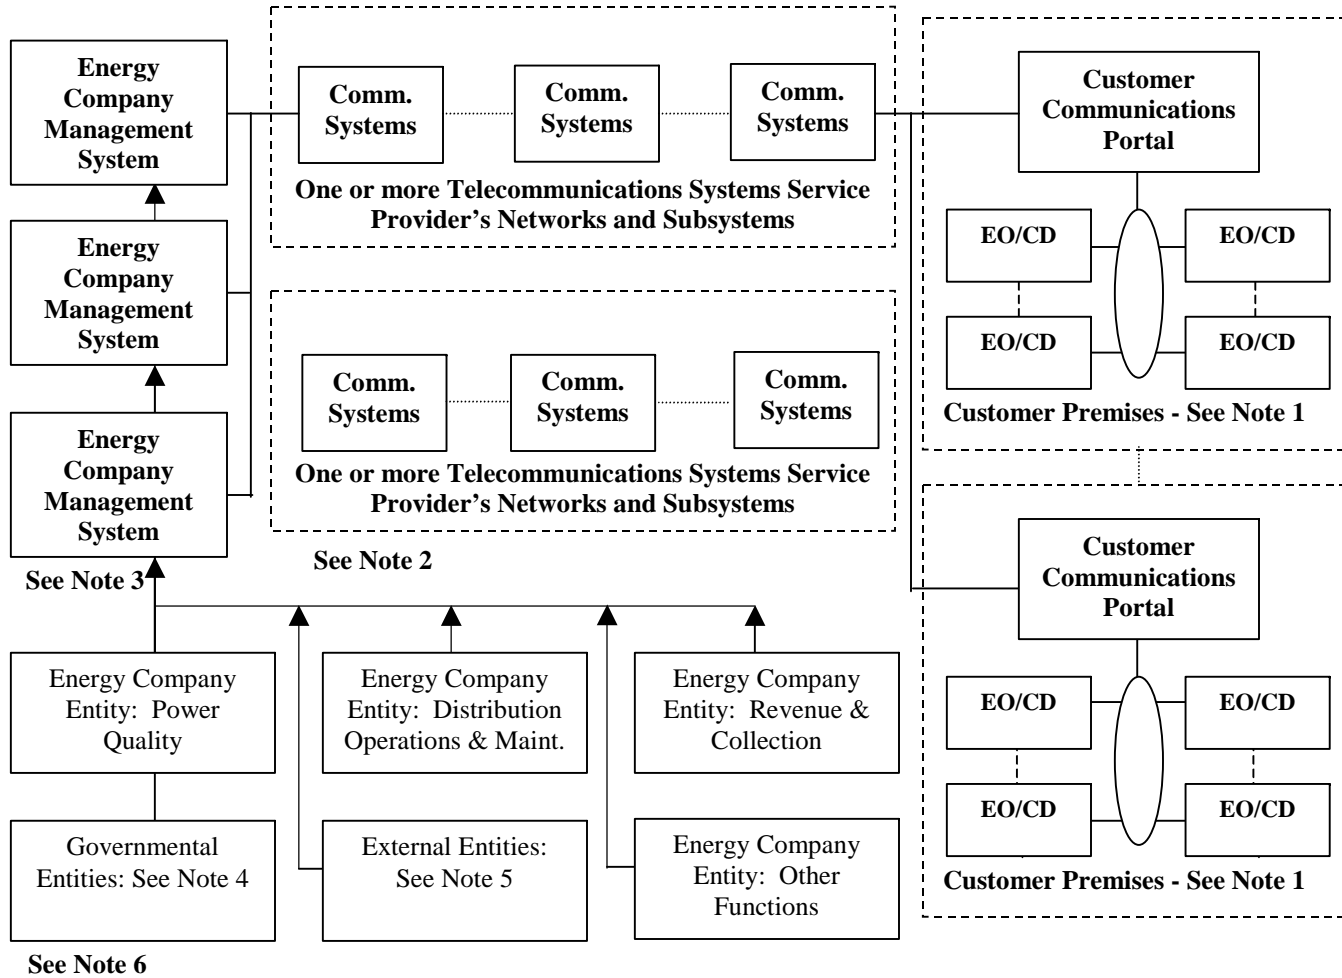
Energy Company Management System

Comm. Systems

Comm. Systems

Comm. Systems

One or more Telecommunications Systems Service Provider's Networks and Subsystems

Customer Communications Portal

EO/CD

EO/CD

EO/CD

EO/CD

Customer Premises - See Note 1

Energy Company Management System

Comm. Systems

Comm. Systems

Comm. Systems

One or more Telecommunications Systems Service Provider's Networks and Subsystems

Energy Company Management System

See Note 3

See Note 2

Customer Communications Portal

EO/CD

EO/CD

EO/CD

EO/CD

Customer Premises - See Note 1

Energy Company Entity: Power Quality

Energy Company Entity: Distribution Operations & Maint.

Energy Company Entity: Revenue & Collection

Governmental Entities: See Note 4

External Entities: See Note 5

Energy Company Entity: Other Functions

See Note 6